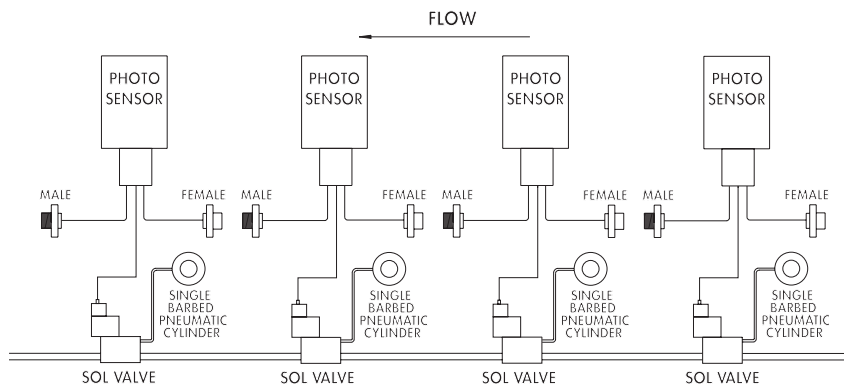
FLOW

PHOTO SENSOR

MALE

FEMALE

SINGLE BARBED PNEUMATIC CYLINDER

SOL VALVE

PHOTO SENSOR

MALE

FEMALE

SINGLE BARBED PNEUMATIC CYLINDER

SOL VALVE

PHOTO SENSOR

MALE

FEMALE

SINGLE BARBED PNEUMATIC CYLINDER

SOL VALVE

PHOTO SENSOR

MALE

FEMALE

SINGLE BARBED PNEUMATIC CYLINDER

SOL VALVE